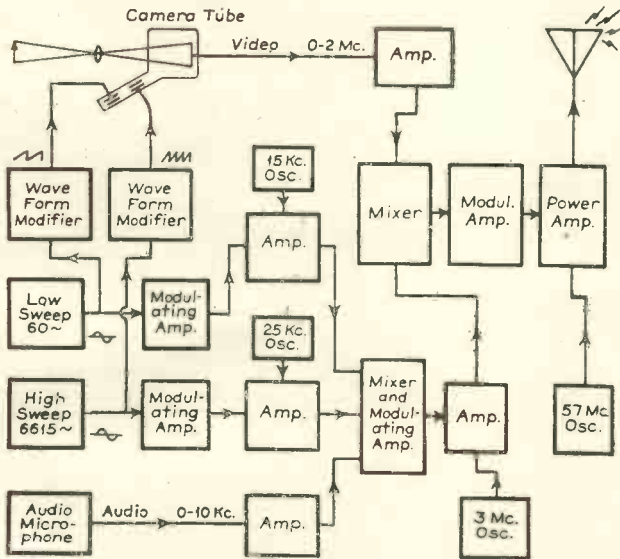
Camera Tube

Video

0-2 Mc.

Amp.

Wave Form Modifier

Wave Form Modifier

15 Kc. Osc.

Amp.

Mixer

Modul. Amp.

Power Amp.

Low Sweep 60~

Modulating Amp.

25 Kc. Osc.

High Sweep 6615~

Modulating Amp.

Amp.

Mixer and Modulating Amp.

Amp.

57 Mc. Osc.

Audio Microphone

Audio

0-10 Kc.

Amp.

3 Mc. Osc.